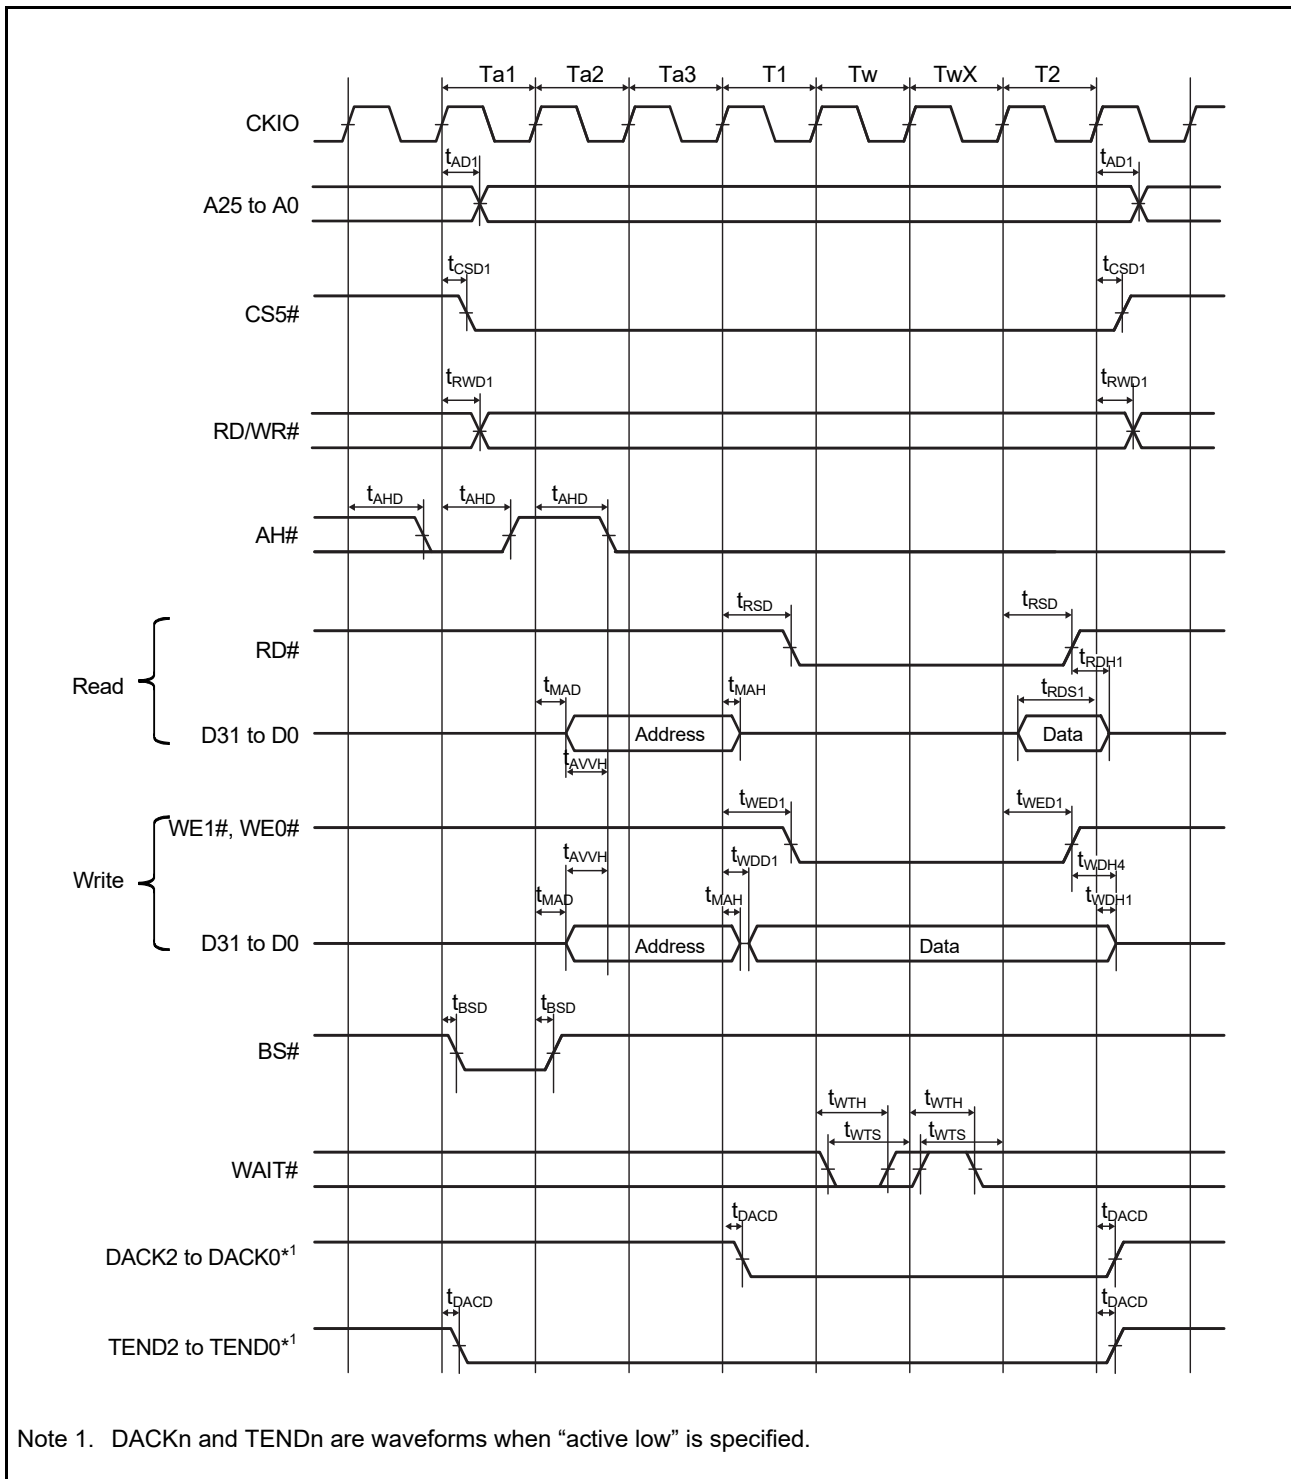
Ta1 Ta2 Ta3 T1 Tw TwX T2

CKIO

$t_{AD1}$ $t_{AD1}$

A25 to A0

$t_{CSD1}$ $t_{CSD1}$

CS5#

$t_{RWD1}$ $t_{RWD1}$

RD/WR#

$t_{AHD}$ $t_{AHD}$ $t_{AHD}$

AH#

$t_{RSD}$ $t_{RSD}$

Read

RD#

$t_{RDH1}$

$t_{MAD}$ $t_{MAH}$ $t_{RDS1}$

D31 to D0

Address

Data

$t_{AVVH}$

$t_{WED1}$ $t_{WED1}$

Write

WE1#, WE0#

$t_{AVVH}$ $t_{WDD1}$ $t_{WDH4}$

$t_{MAD}$ $t_{MAH}$ $t_{WDH1}$

D31 to D0

Address

Data

$t_{BSD}$ $t_{BSD}$

BS#

$t_{WTH}$ $t_{WTH}$

$t_{WTS}$ $t_{WTS}$

WAIT#

$t_{DACD}$ $t_{DACD}$

DACK2 to DACK0$^{*1}$

$t_{DACD}$ $t_{DACD}$

TEND2 to TEND0$^{*1}$

Note 1. DACKn and TENDn are waveforms when “active low” is specified.